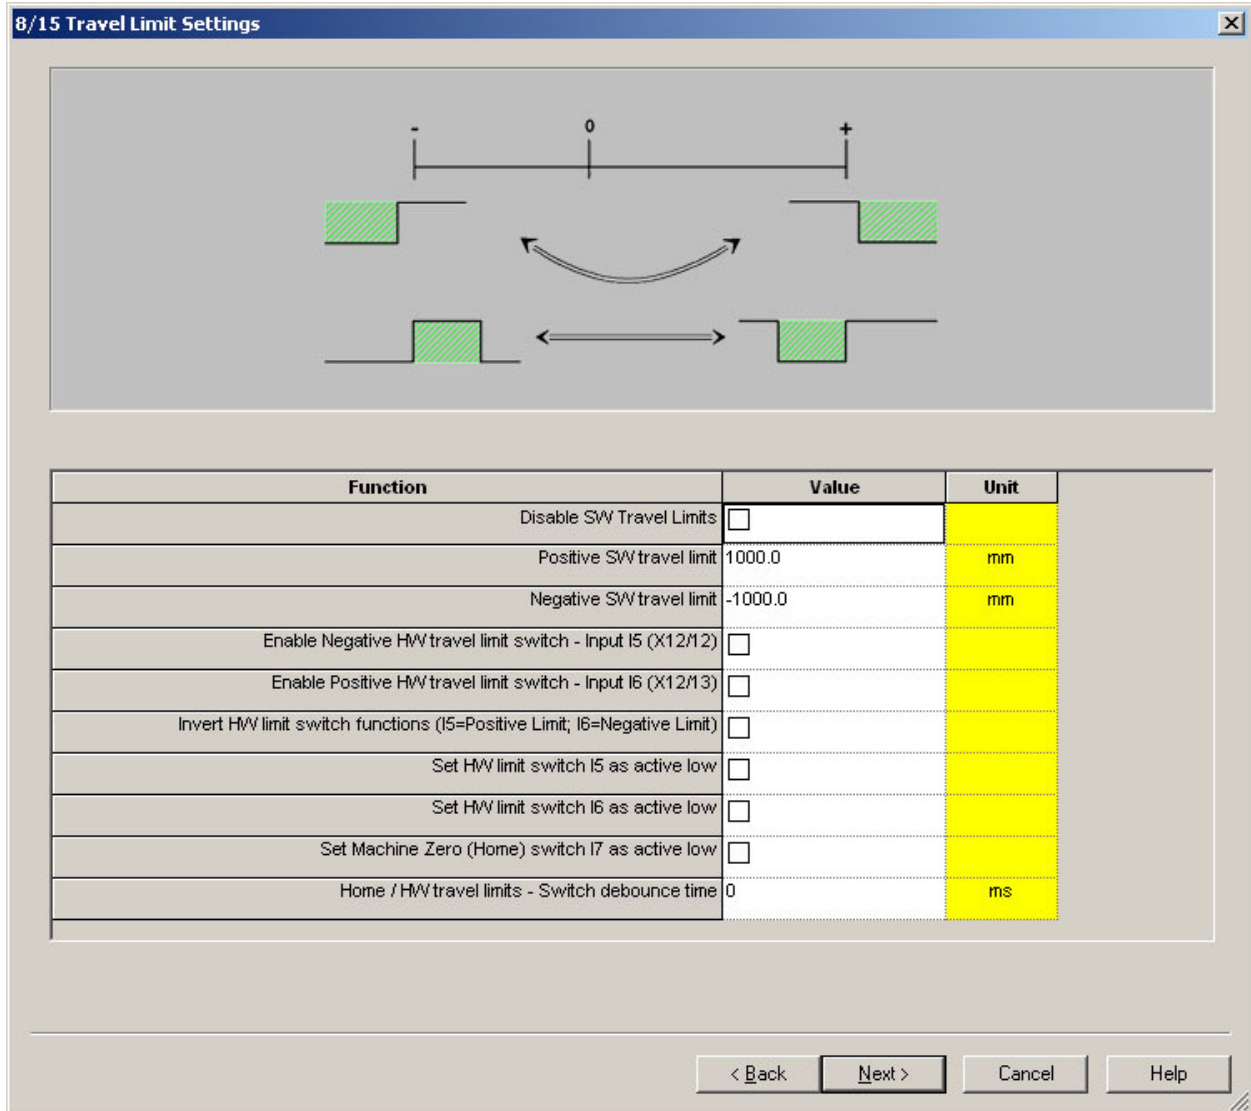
8/15 Travel Limit Settings

-
0
+

| Function | Value | Unit |
|---|---|---|
| Disable SW Travel Limits | ☐ | |
| Positive SW travel limit | 1000.0 | mm |
| Negative SW travel limit | -1000.0 | mm |
| Enable Negative HW travel limit switch - Input I5 (X12/12) | ☐ | |
| Enable Positive HW travel limit switch - Input I6 (X12/13) | ☐ | |
| Invert HW limit switch functions (I5=Positive Limit; I6=Negative Limit) | ☐ | |
| Set HW limit switch I5 as active low | ☐ | |
| Set HW limit switch I6 as active low | ☐ | |
| Set Machine Zero (Home) switch I7 as active low | ☐ | |
| Home / HW travel limits - Switch debounce time | 0 | ms |

< Back
Next >
Cancel
Help